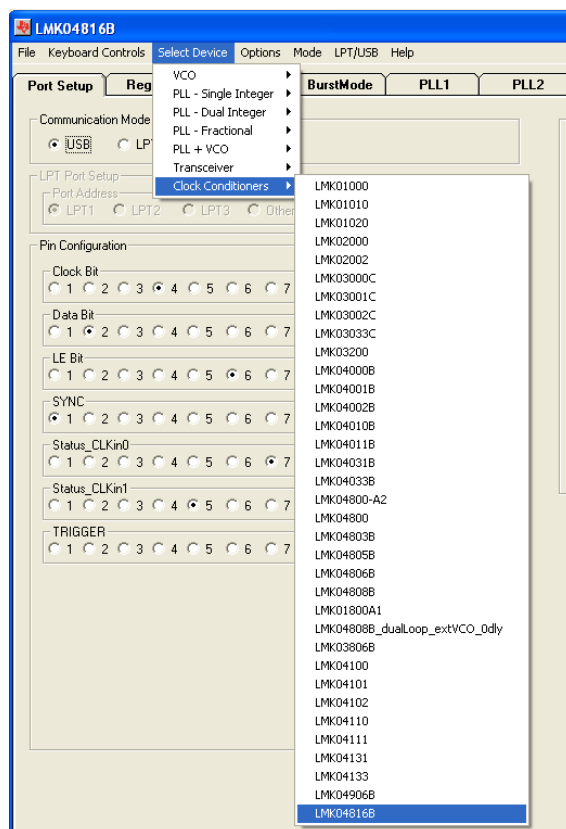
LMK04816B

File Keyboard Controls Select Device Options Mode LPT/USB Help

Port Setup Reg BurstMode PLL1 PLL2

VCO
PLL - Single Integer
PLL - Dual Integer
PLL - Fractional
PLL + VCO
Transceiver
Clock Conditioners

Communication Mode
USB LPT

LPT Port Setup
Port Address
LPT1 LPT2 LPT3 Other

Pin Configuration

Clock Bit
1 2 3 4 5 6 7

Data Bit
1 2 3 4 5 6 7

LE Bit
1 2 3 4 5 6 7

SYNC
1 2 3 4 5 6 7

Status_CLKin0
1 2 3 4 5 6 7

Status_CLKin1
1 2 3 4 5 6 7

TRIGGER
1 2 3 4 5 6 7

LMK01000
LMK01010
LMK01020
LMK02000
LMK02002
LMK03000C
LMK03001C
LMK03002C
LMK03033C
LMK03200
LMK04000B
LMK04001B
LMK04002B
LMK04010B
LMK04011B
LMK04031B
LMK04033B
LMK04800-A2
LMK04800
LMK04803B
LMK04805B
LMK04806B
LMK04808B
LMK01800A1
LMK04808B_dualLoop_extVCO_0dly
LMK03806B
LMK04100
LMK04101
LMK04102
LMK04110
LMK04111
LMK04131
LMK04133
LMK04906B
LMK04816B